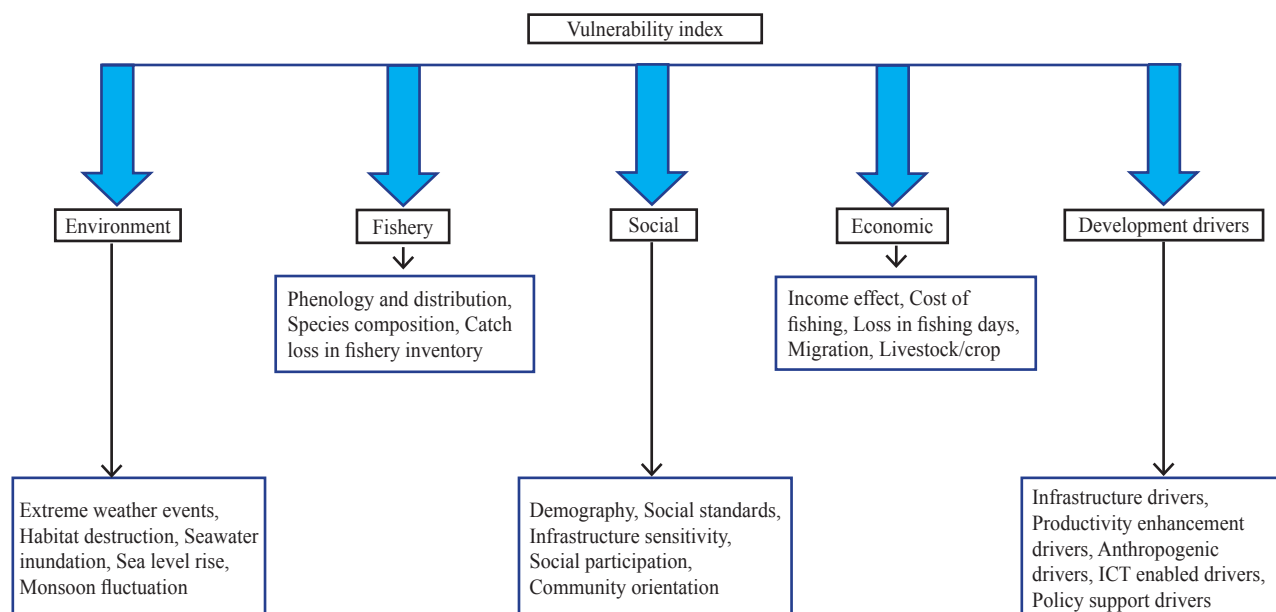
Vulnerability index

Environment

Fishery

Social

Economic

Development drivers

Phenology and distribution, Species composition, Catch loss in fishery inventory

Income effect, Cost of fishing, Loss in fishing days, Migration, Livestock/crop

Extreme weather events, Habitat destruction, Seawater inundation, Sea level rise, Monsoon fluctuation

Demography, Social standards, Infrastructure sensitivity, Social participation, Community orientation

Infrastructure drivers, Productivity enhancement drivers, Anthropogenic drivers, ICT enabled drivers, Policy support drivers